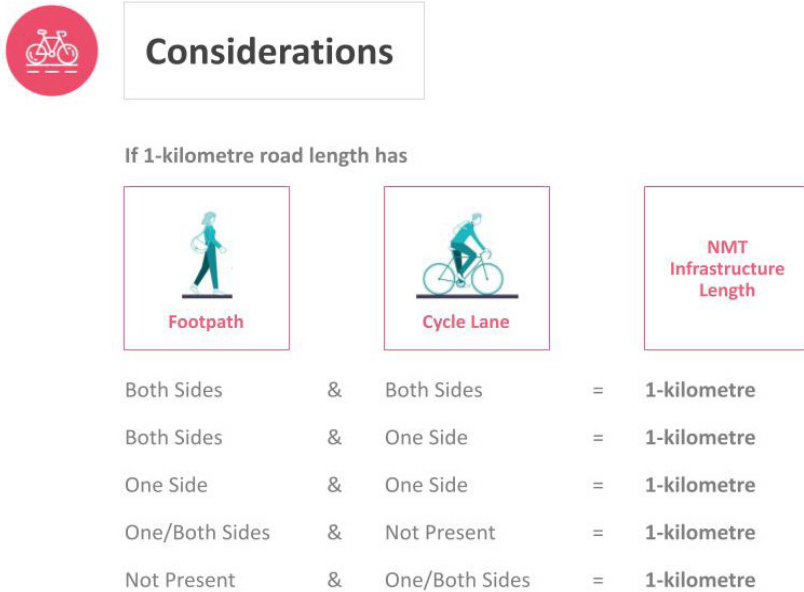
Considerations

If 1-kilometre road length has

Footpath

Cycle Lane

NMT Infrastructure Length

| Footpath | | Cycle Lane | | NMT Infrastructure Length |
|---|---|---|---|---|
| Both Sides | & | Both Sides | = | **1-kilometre** |
| Both Sides | & | One Side | = | **1-kilometre** |
| One Side | & | One Side | = | **1-kilometre** |
| One/Both Sides | & | Not Present | = | **1-kilometre** |
| Not Present | & | One/Both Sides | = | **1-kilometre** |